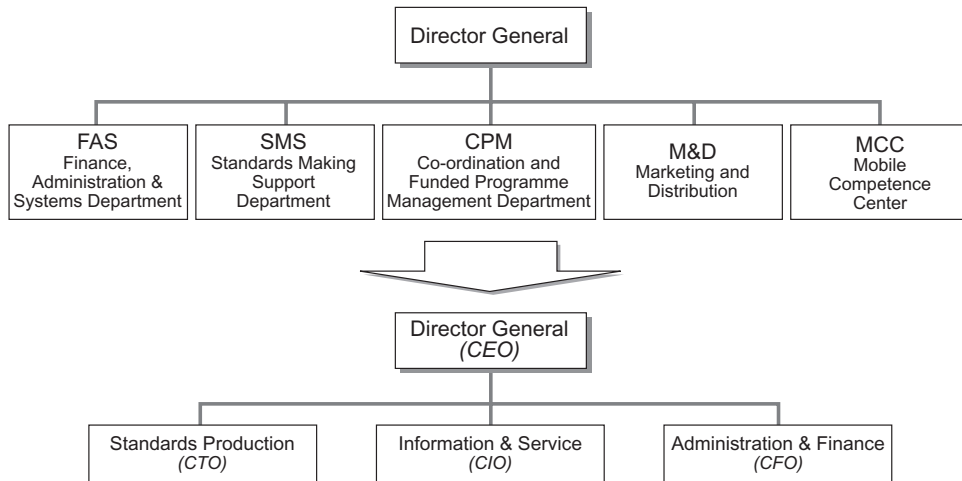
Director General

FAS
Finance, Administration & Systems Department

SMS
Standards Making Support Department

CPM
Co-ordination and Funded Programme Management Department

M&D
Marketing and Distribution

MCC
Mobile Competence Center

Director General
*(CEO)*

Standards Production
*(CTO)*

Information & Service
*(CIO)*

Administration & Finance
*(CFO)*